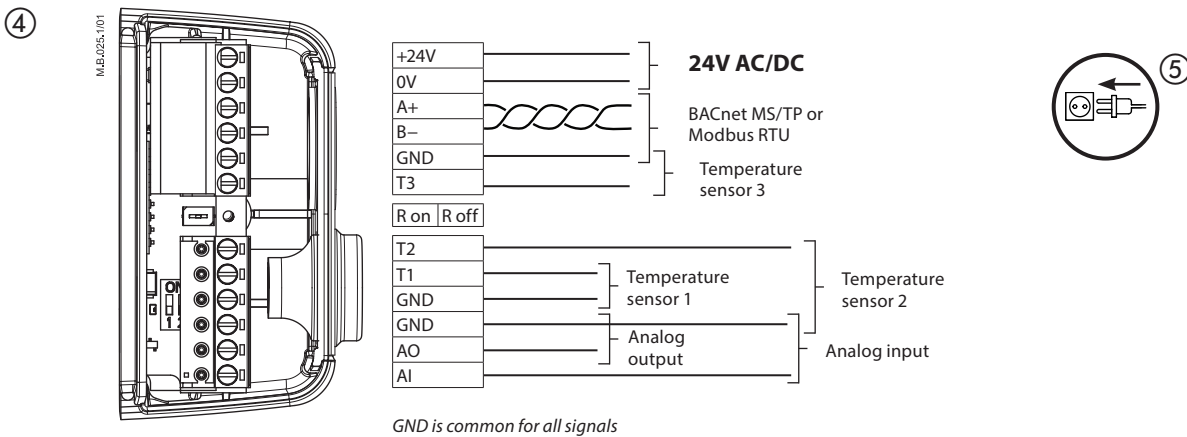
④

M.B.025.1/01

+24V
0V
A+
B–
GND
T3

24V AC/DC

BACnet MS/TP or Modbus RTU

Temperature sensor 3

R on R off

T2
T1
GND
GND
AO
AI

Temperature sensor 1

Temperature sensor 2

Analog output

Analog input

ON
1 2

GND is common for all signals

⑤